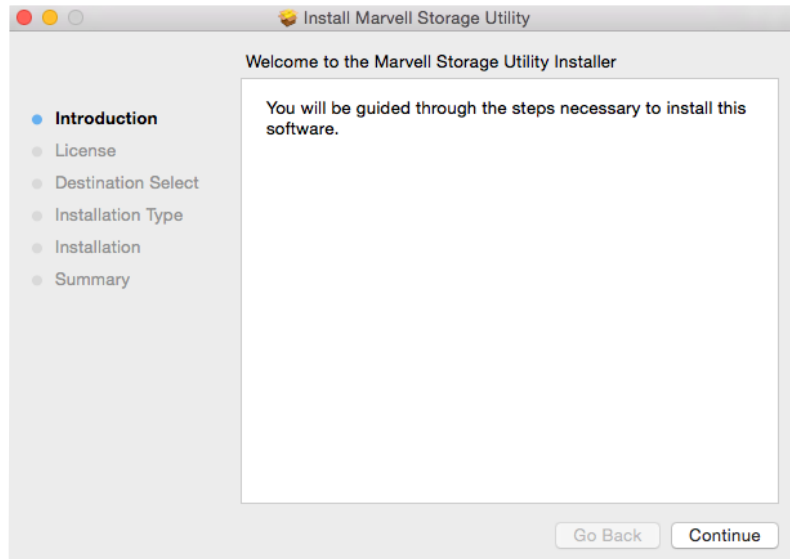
Install Marvell Storage Utility

Welcome to the Marvell Storage Utility Installer

Introduction
License
Destination Select
Installation Type
Installation
Summary

You will be guided through the steps necessary to install this software.

Go Back
Continue